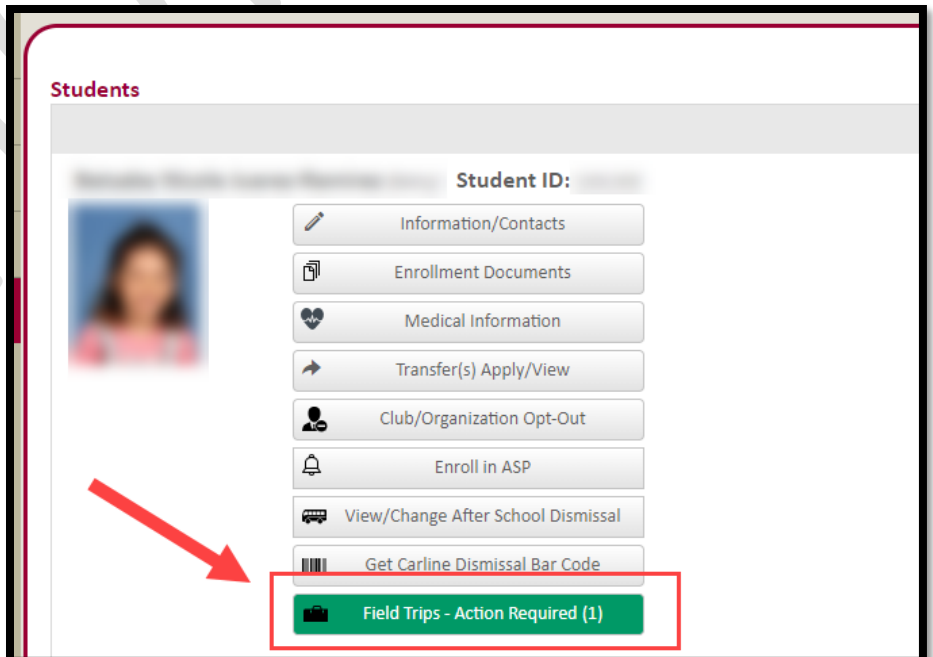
Students

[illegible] Student ID: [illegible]

Information/Contacts

Enrollment Documents

Medical Information

Transfer(s) Apply/View

Club/Organization Opt-Out

Enroll in ASP

View/Change After School Dismissal

Get Carline Dismissal Bar Code

Field Trips - Action Required (1)